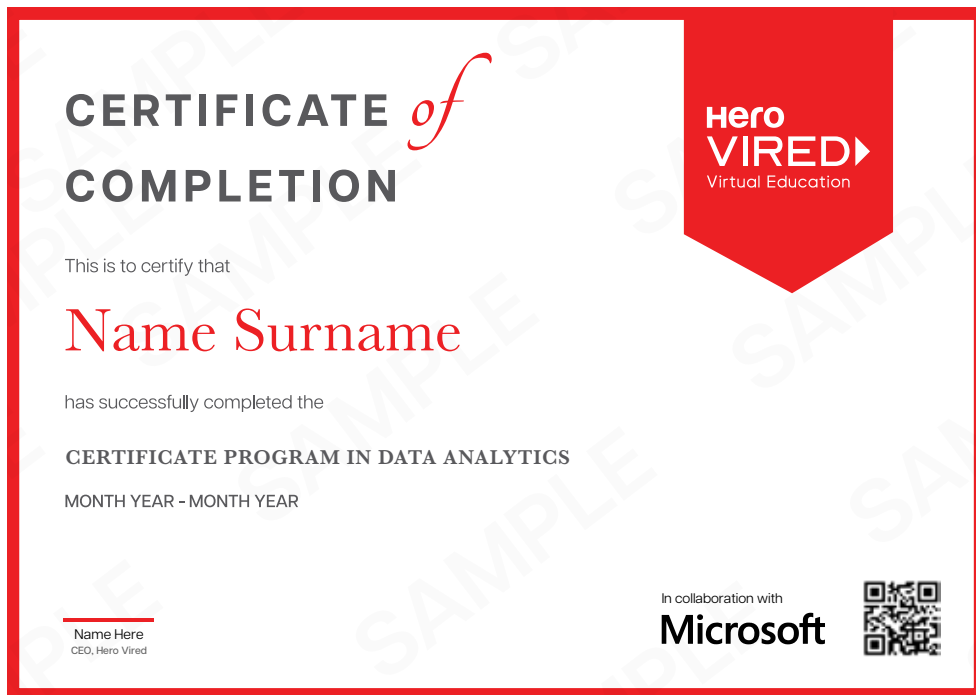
CERTIFICATE of COMPLETION

Hero
VIRED
Virtual Education

This is to certify that

Name Surname

has successfully completed the

CERTIFICATE PROGRAM IN DATA ANALYTICS

MONTH YEAR - MONTH YEAR

Name Here
CEO, Hero Vired

In collaboration with
Microsoft

SAMPLE